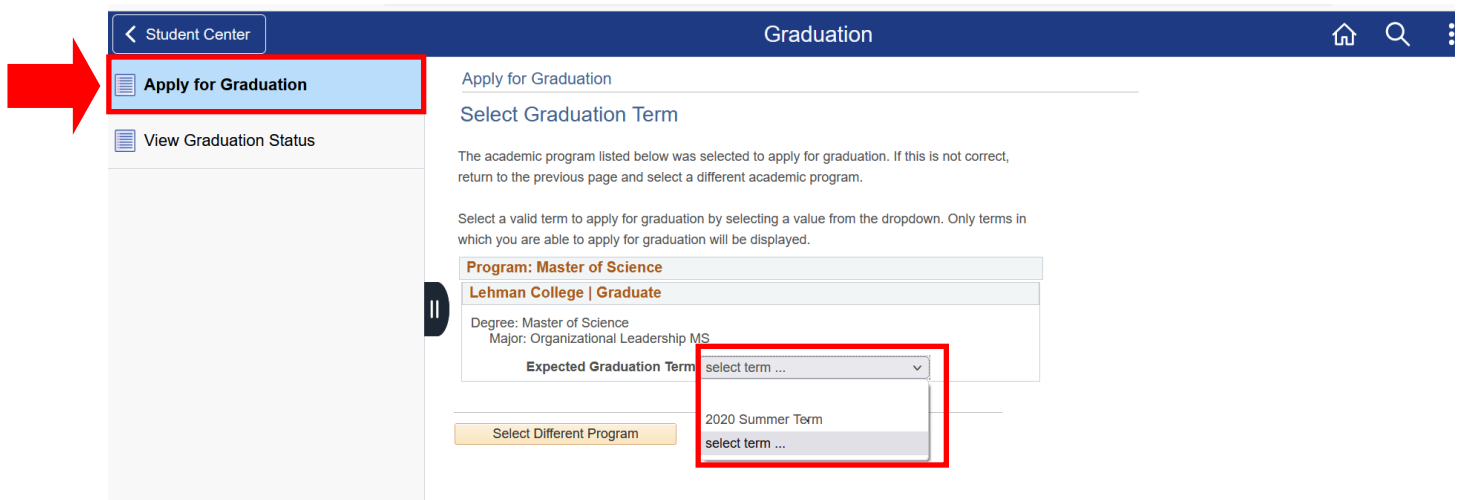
Student Center

Graduation

Apply for Graduation

View Graduation Status

Apply for Graduation

Select Graduation Term

The academic program listed below was selected to apply for graduation. If this is not correct, return to the previous page and select a different academic program.

Select a valid term to apply for graduation by selecting a value from the dropdown. Only terms in which you are able to apply for graduation will be displayed.

Program: Master of Science

Lehman College | Graduate

Degree: Master of Science
Major: Organizational Leadership MS

Expected Graduation Term select term ...

2020 Summer Term
select term ...

Select Different Program